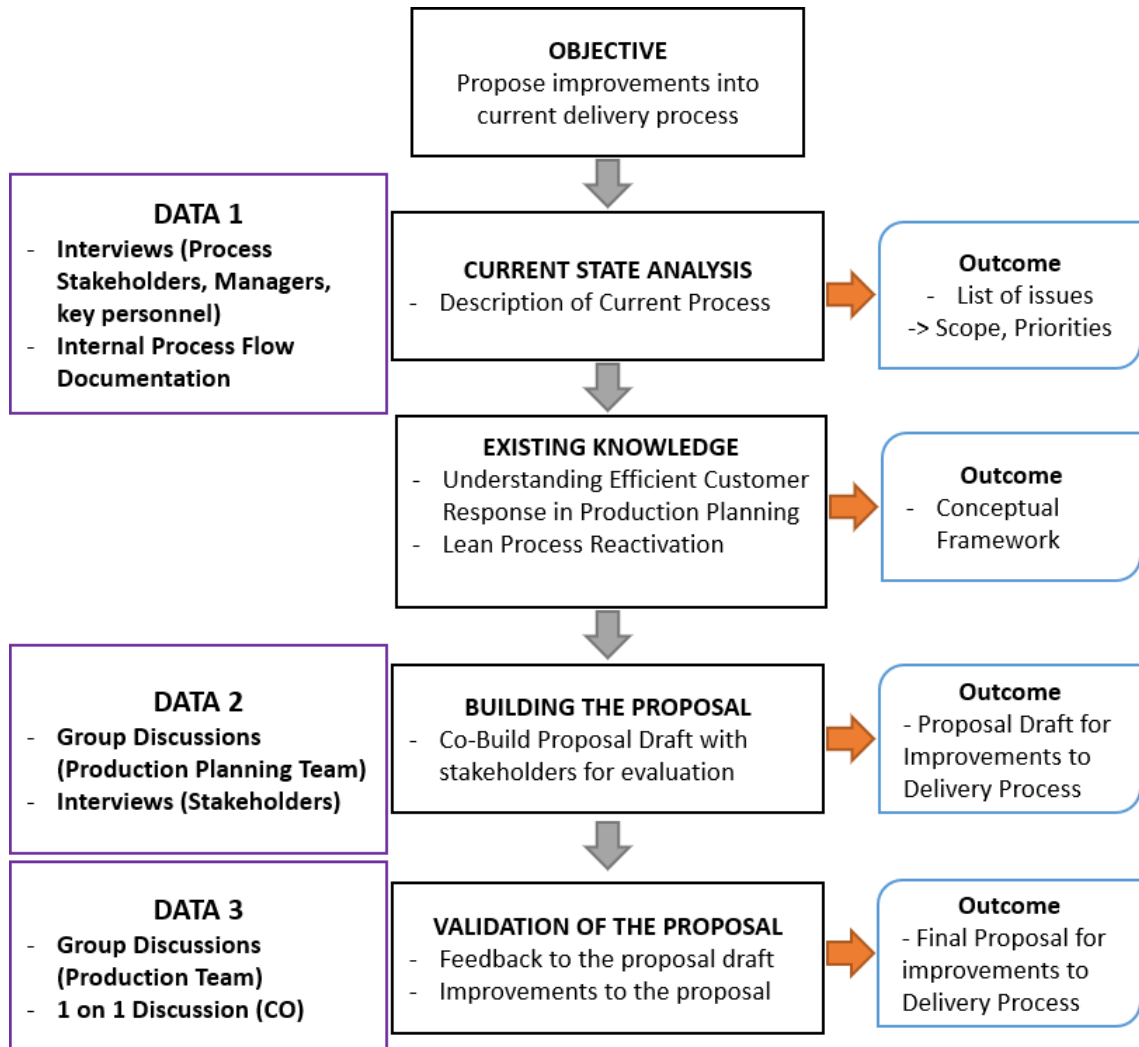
OBJECTIVE
Propose improvements into current delivery process

DATA 1
- Interviews (Process Stakeholders, Managers, key personnel)
- Internal Process Flow Documentation

CURRENT STATE ANALYSIS
- Description of Current Process

Outcome
- List of issues
-> Scope, Priorities

EXISTING KNOWLEDGE
- Understanding Efficient Customer Response in Production Planning
- Lean Process Reactivation

Outcome
- Conceptual Framework

DATA 2
- Group Discussions (Production Planning Team)
- Interviews (Stakeholders)

BUILDING THE PROPOSAL
- Co-Build Proposal Draft with stakeholders for evaluation

Outcome
- Proposal Draft for Improvements to Delivery Process

DATA 3
- Group Discussions (Production Team)
- 1 on 1 Discussion (CO)

VALIDATION OF THE PROPOSAL
- Feedback to the proposal draft
- Improvements to the proposal

Outcome
- Final Proposal for improvements to Delivery Process